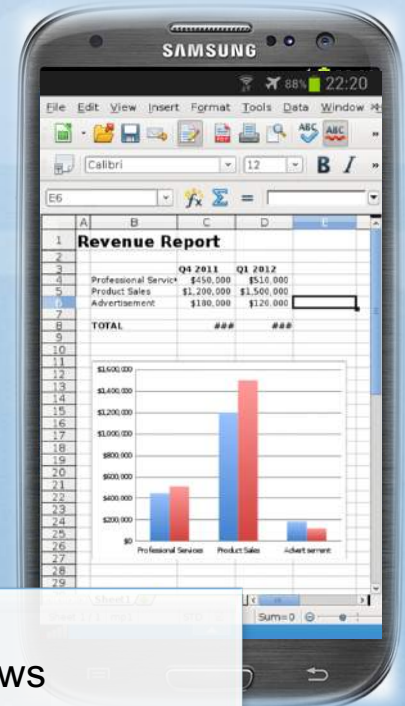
SAMSUNG

88% 22:20

File Edit View Insert Format Tools Data Window

Calibri 12 B I

E6

| | A | B | C | D | E |
|---|---|---|---|---|---|
| 1 | | Revenue Report | | | |
| 2 | | | | | |
| 3 | | | Q4 2011 | Q1 2012 | |
| 4 | | Professional Servic | $450,000 | $510,000 | |
| 5 | | Product Sales | $1,200,000 | $1,500,000 | |
| 6 | | Advertisement | $180,000 | $120,000 | |
| 7 | | | | | |
| 8 | | TOTAL | ### | ### | |
| 9 | | | | | |
| 10 | | | | | |

$1,600,000
$1,400,000
$1,200,000
$1,000,000
$800,000
$600,000
$400,000
$200,000
$0

Professional Services Product Sales Advertisement

11 12 13 14 15 16 17 18 19 20 21 22 23 24 25 26 27 28 29

Sheet1

Sum=0

ws